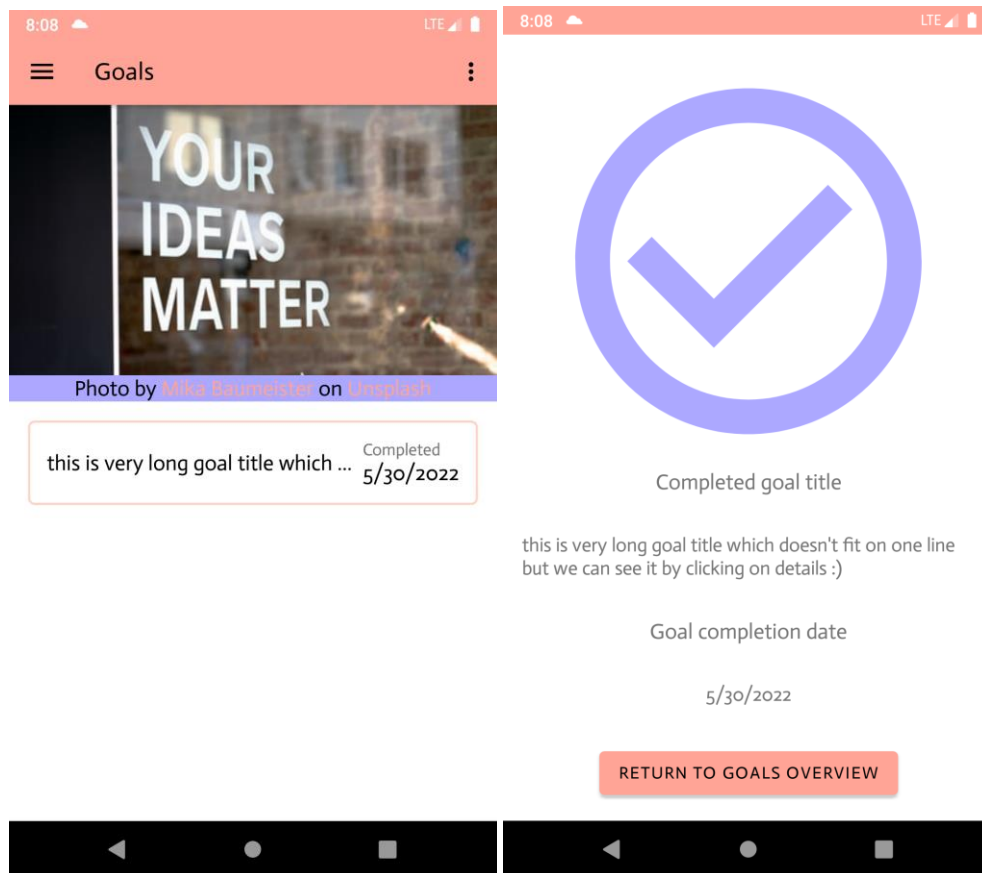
8:08 LTE

Goals

YOUR IDEAS MATTER

Photo by Mika Baumeister on Unsplash

this is very long goal title which ...

Completed
5/30/2022

8:08 LTE

Completed goal title

this is very long goal title which doesn't fit on one line but we can see it by clicking on details :)

Goal completion date

5/30/2022

RETURN TO GOALS OVERVIEW